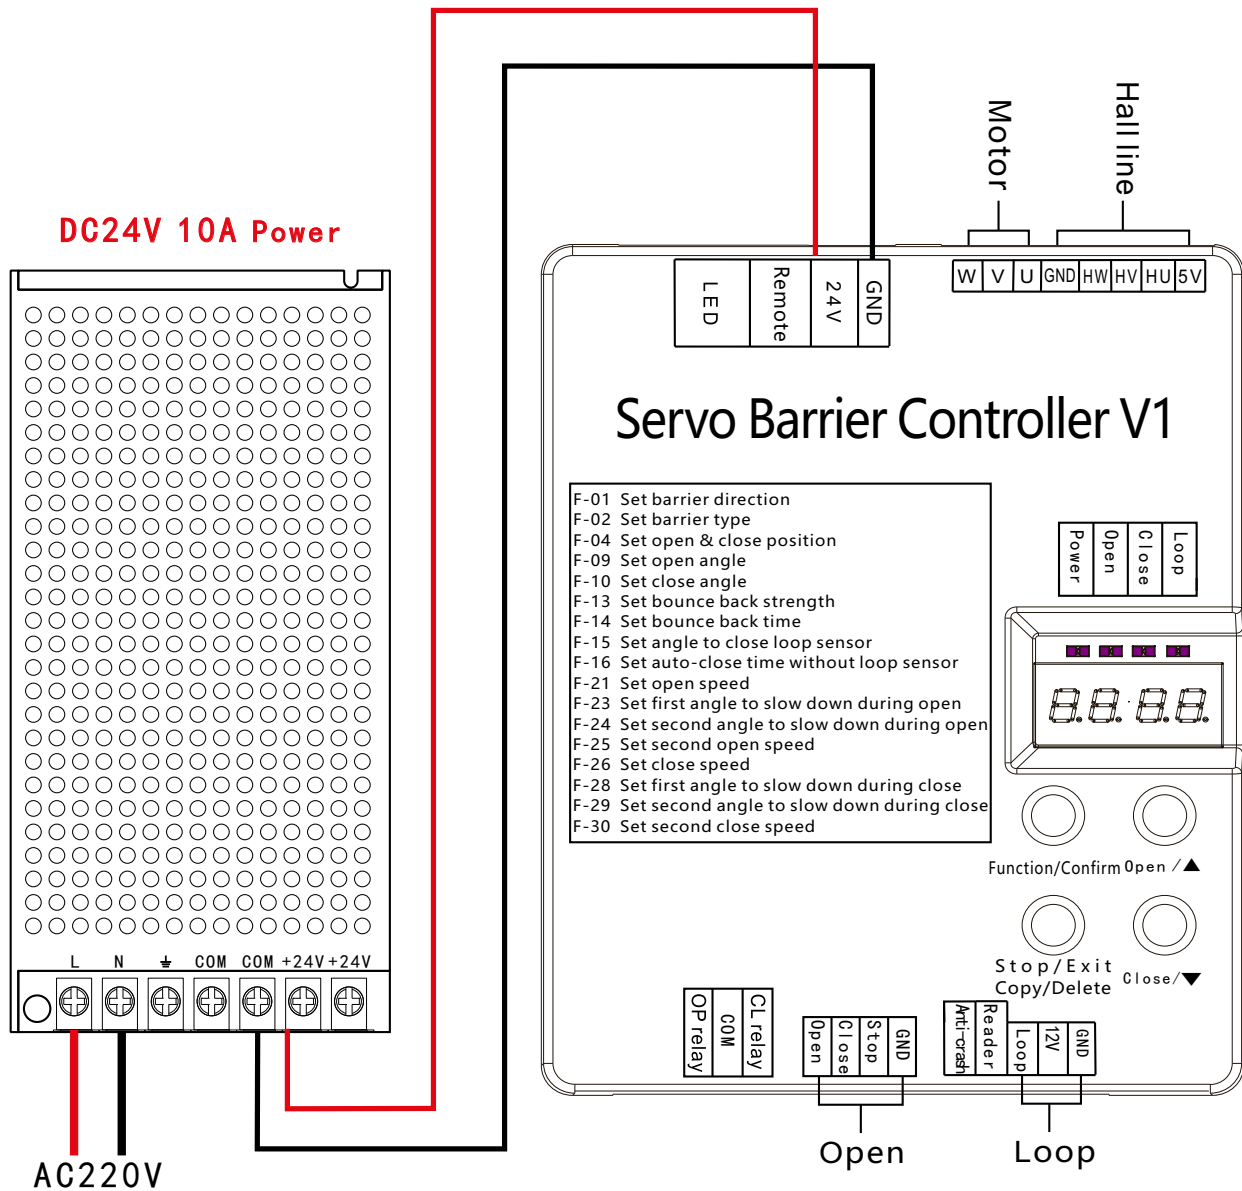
DC24V 10A Power

L N ⏚ COM COM +24V +24V

AC220V

Motor

Hall line

LED Remote 24V GND

W V U GND HW HV HU 5V

Servo Barrier Controller V1

F-01 Set barrier direction
F-02 Set barrier type
F-04 Set open & close position
F-09 Set open angle
F-10 Set close angle
F-13 Set bounce back strength
F-14 Set bounce back time
F-15 Set angle to close loop sensor
F-16 Set auto-close time without loop sensor
F-21 Set open speed
F-23 Set first angle to slow down during open
F-24 Set second angle to slow down during open
F-25 Set second open speed
F-26 Set close speed
F-28 Set first angle to slow down during close
F-29 Set second angle to slow down during close
F-30 Set second close speed

Power Open Close Loop

88.88

Function/Confirm Open /▲

Stop/Exit Copy/Delete Close/▼

OP relay COM CL relay

Open Close Stop GND

Anti-crash Reader Loop 12V GND

Open

Loop